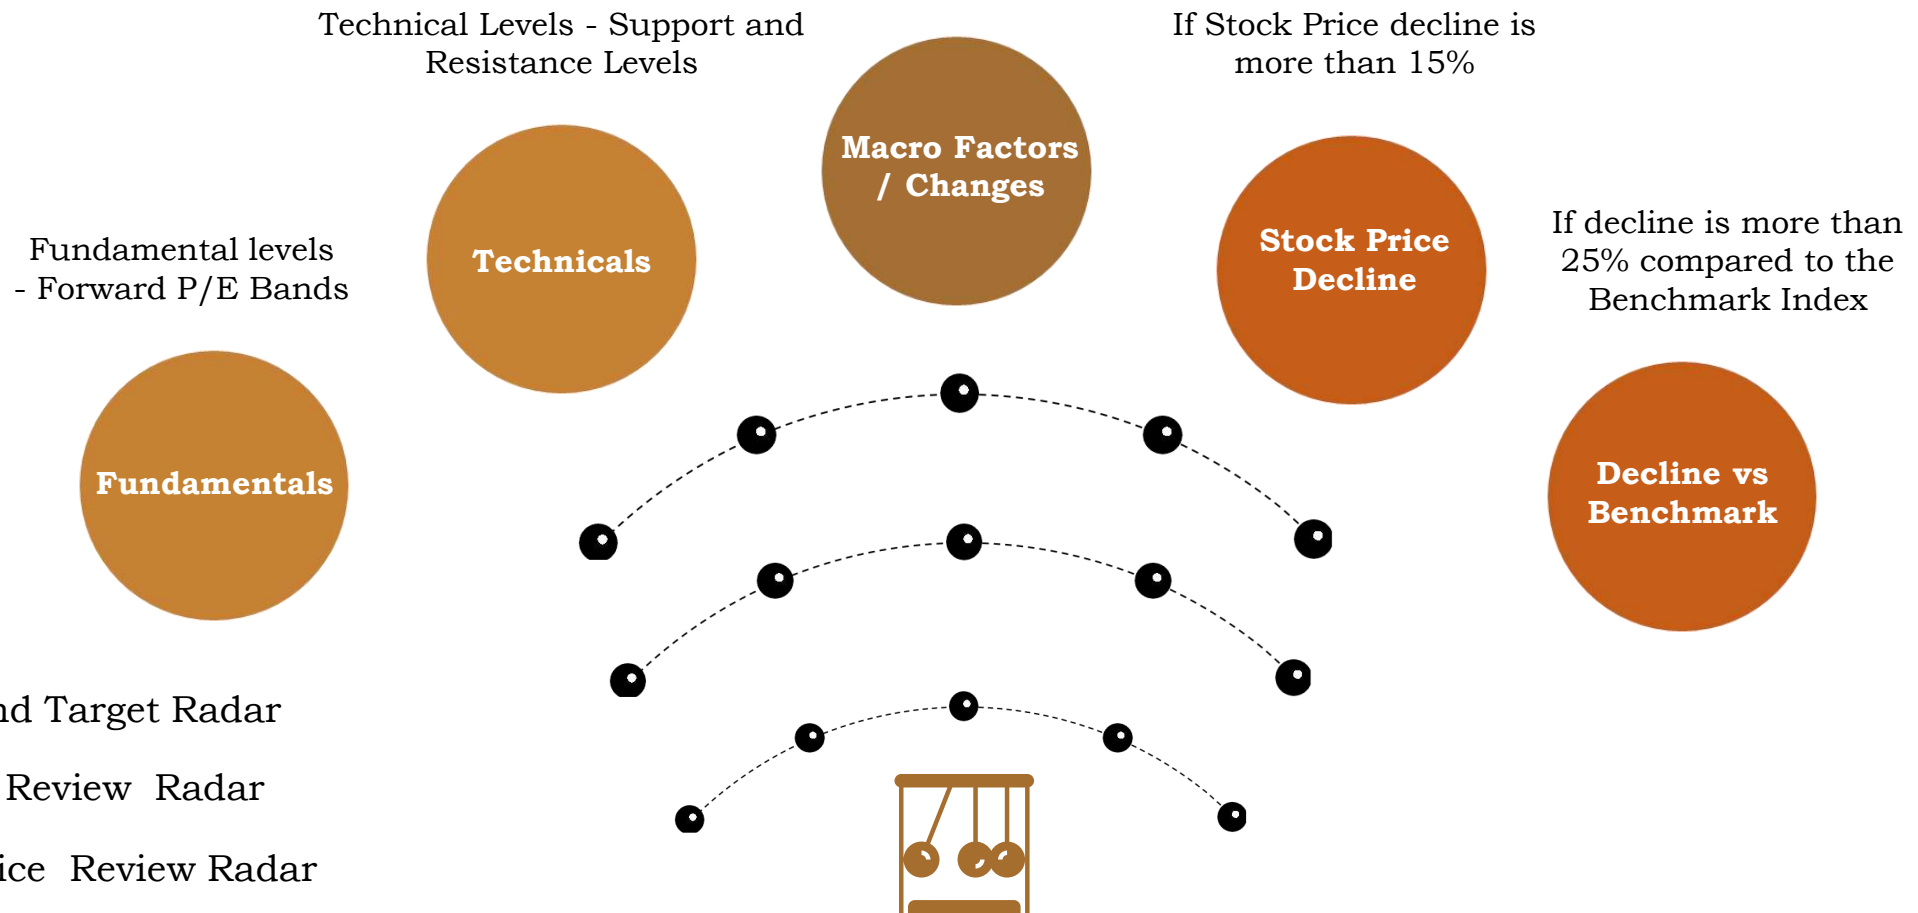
Technical Levels - Support and Resistance Levels

Macro Factors / Changes

If Stock Price decline is more than 15%

Fundamental levels - Forward P/E Bands

Technicals

Stock Price Decline

If decline is more than 25% compared to the Benchmark Index

Fundamentals

Decline vs Benchmark

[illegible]d Target Radar

Review Radar

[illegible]ice Review Radar